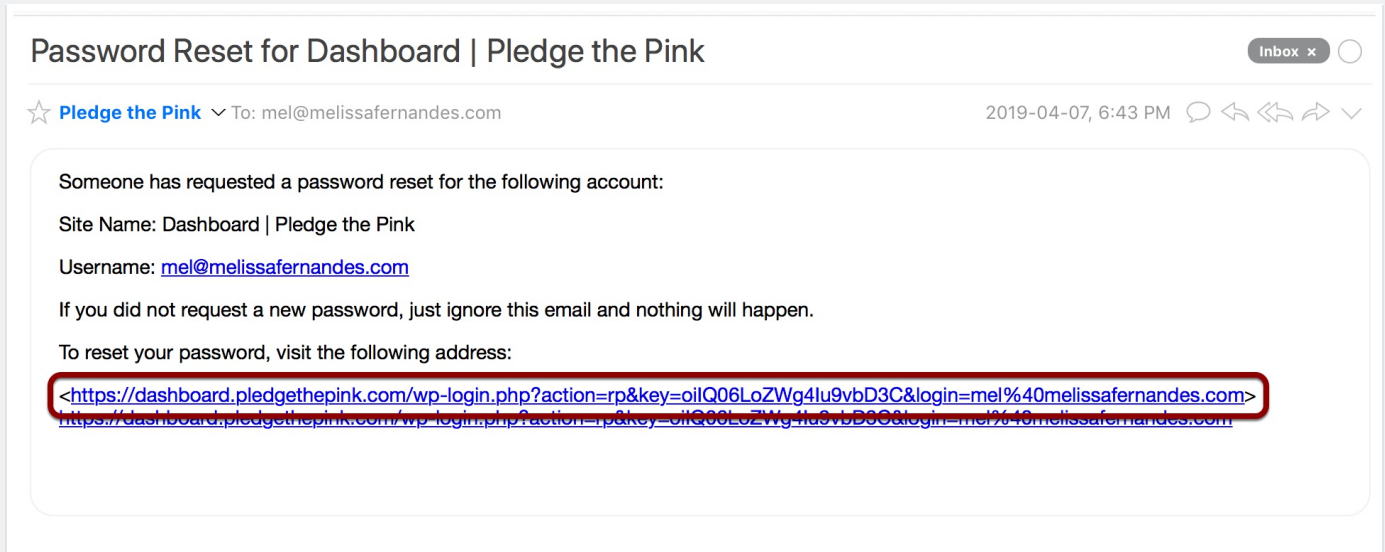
Password Reset for Dashboard | Pledge the Pink

Inbox ×

Pledge the Pink To: mel@melissafernandes.com

2019-04-07, 6:43 PM

Someone has requested a password reset for the following account:

Site Name: Dashboard | Pledge the Pink

Username: mel@melissafernandes.com

If you did not request a new password, just ignore this email and nothing will happen.

To reset your password, visit the following address:

<https://dashboard.pledgethepink.com/wp-login.php?action=rp&key=oiIQ06LoZWg4Iu9vbD3C&login=mel%40melissafernandes.com>
https://dashboard.pledgethepink.com/wp-login.php?action=rp&key=oiIQ06LoZWg4Iu9vbD3C&login=mel%40melissafernandes.com